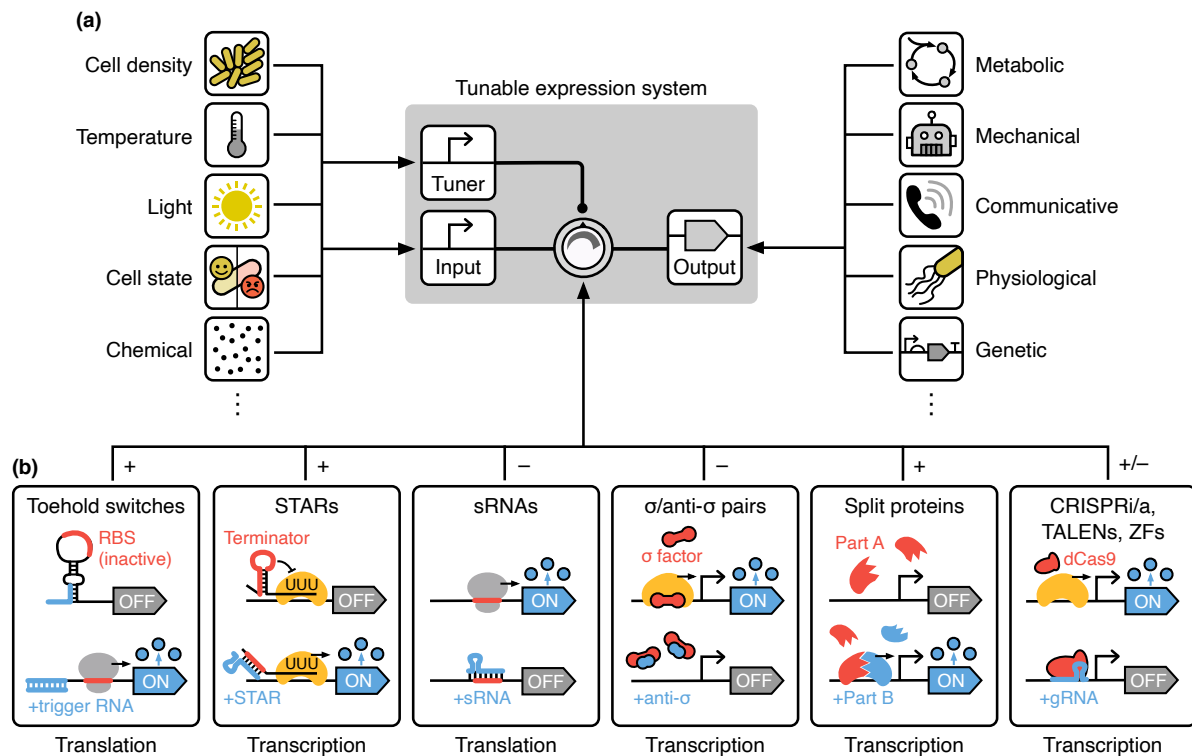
(a)

Cell density

Temperature

Light

Cell state

Chemical

⋮

Tunable expression system

Tuner

Input

Output

Metabolic

Mechanical

Communicative

Physiological

Genetic

⋮

(b)

+ + – – + +/–

Toehold switches

RBS (inactive)

OFF

ON

+trigger RNA

Translation

STARs

Terminator

UUU

OFF

UUU

ON

+STAR

Transcription

sRNAs

ON

OFF

+sRNA

Translation

σ/anti-σ pairs

σ factor

ON

OFF

+anti-σ

Transcription

Split proteins

Part A

OFF

ON

+Part B

Transcription

CRISPRi/a, TALENs, ZFs

dCas9

ON

OFF

+gRNA

Transcription